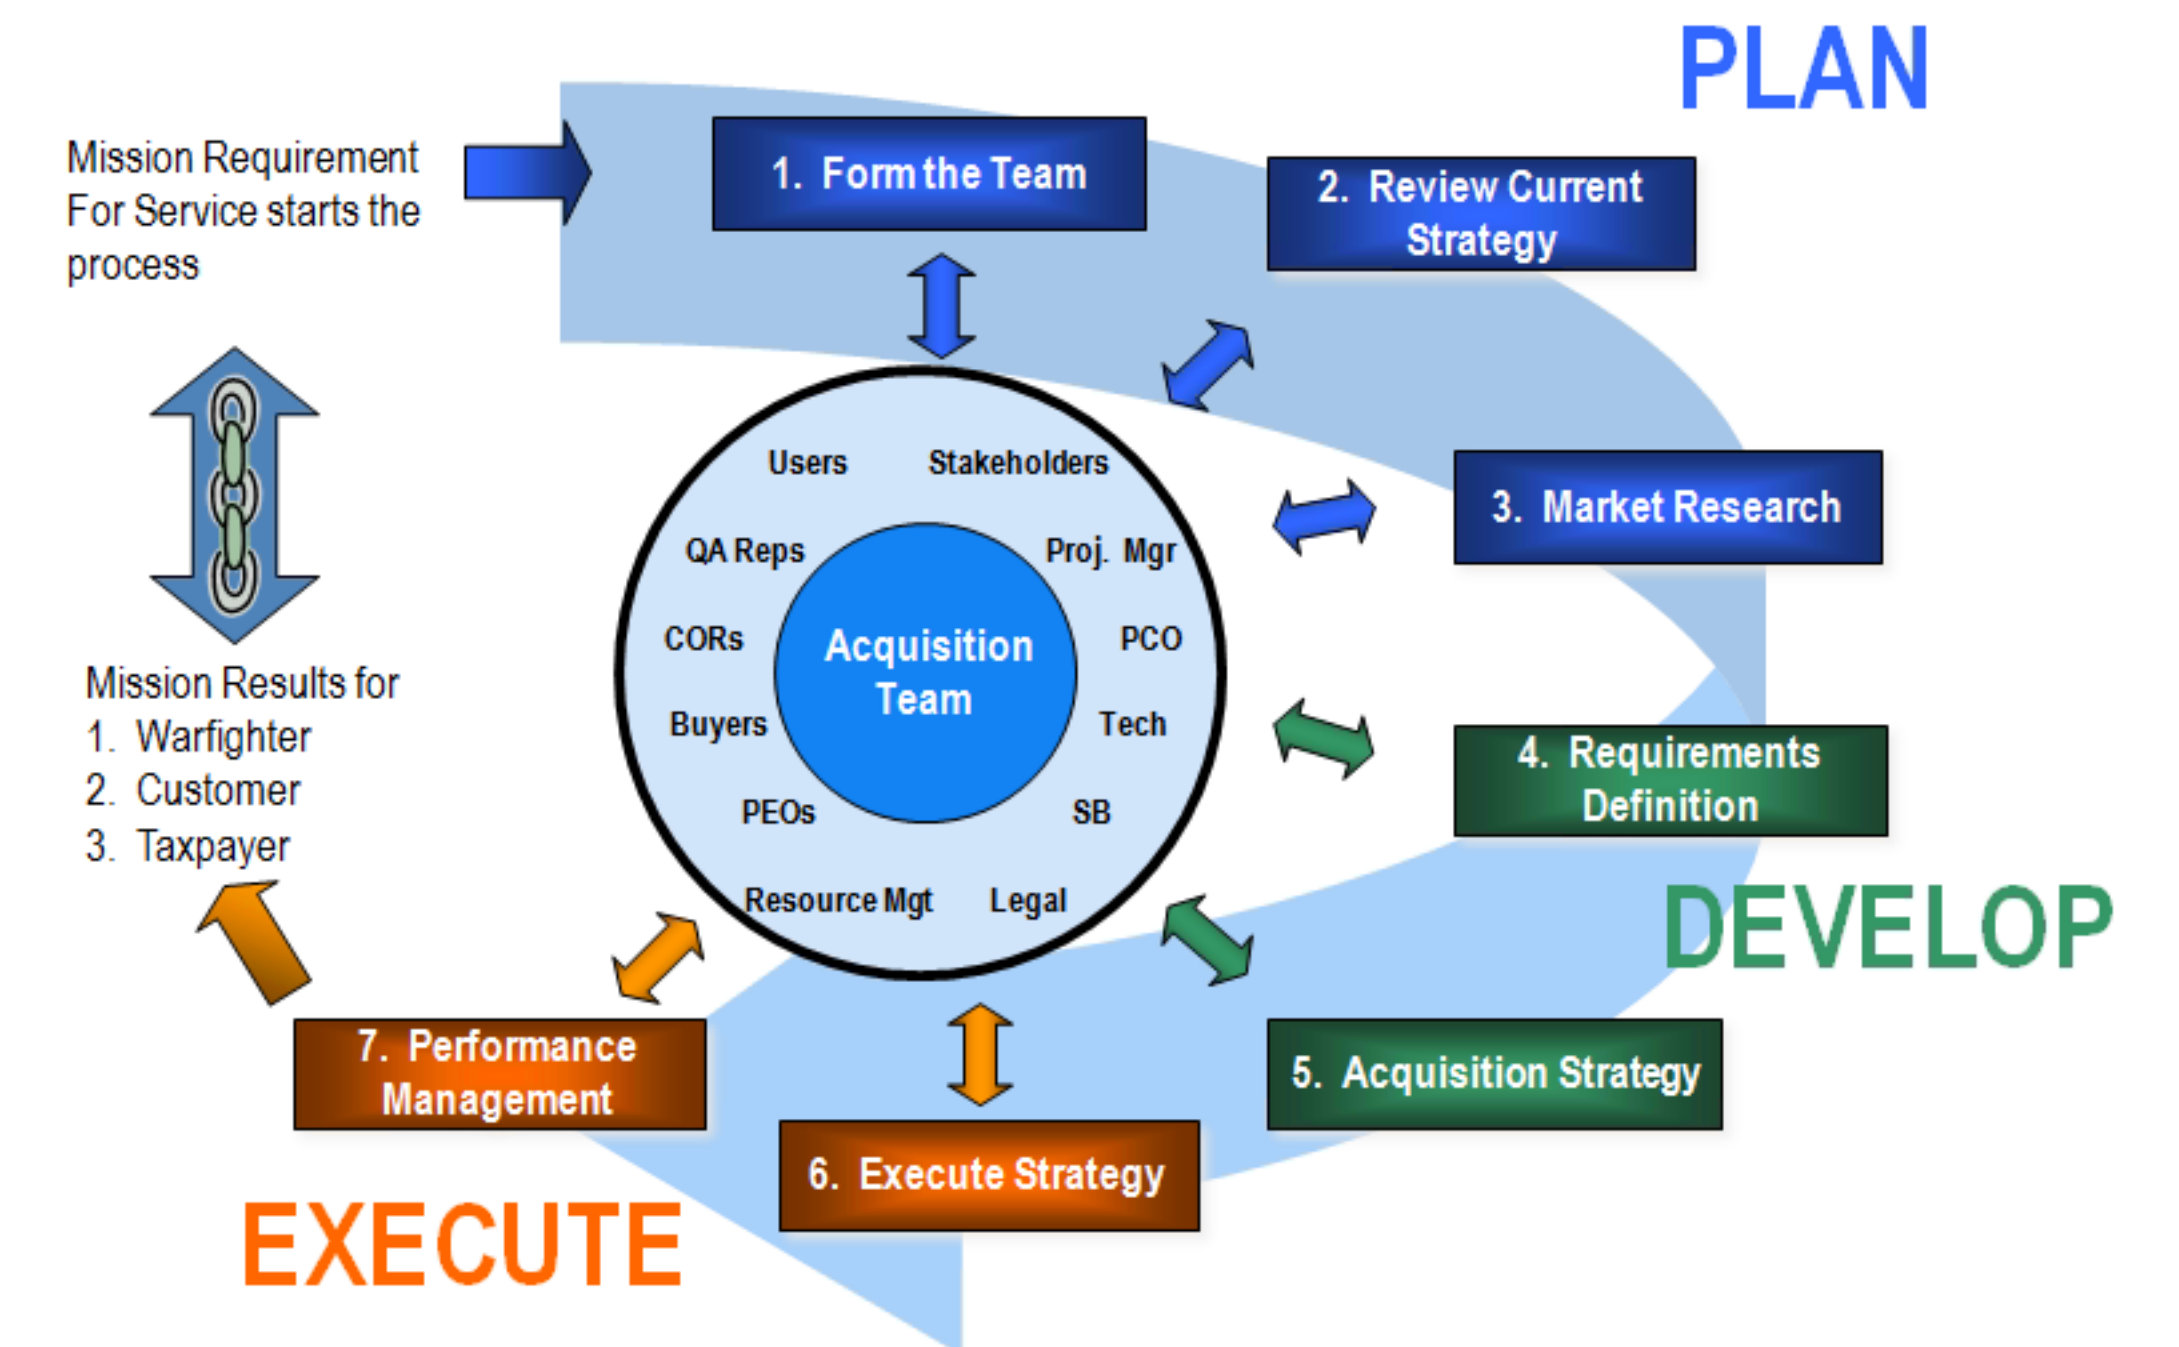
PLAN

Mission Requirement For Service starts the process

1. Form the Team

2. Review Current Strategy

3. Market Research

4. Requirements Definition

5. Acquisition Strategy

6. Execute Strategy

7. Performance Management

Users
Stakeholders
QA Reps
Proj. Mgr
CORs
PCO
Buyers
Tech
PEOs
SB
Resource Mgt
Legal

Acquisition Team

Mission Results for
1. Warfighter
2. Customer
3. Taxpayer

DEVELOP

EXECUTE